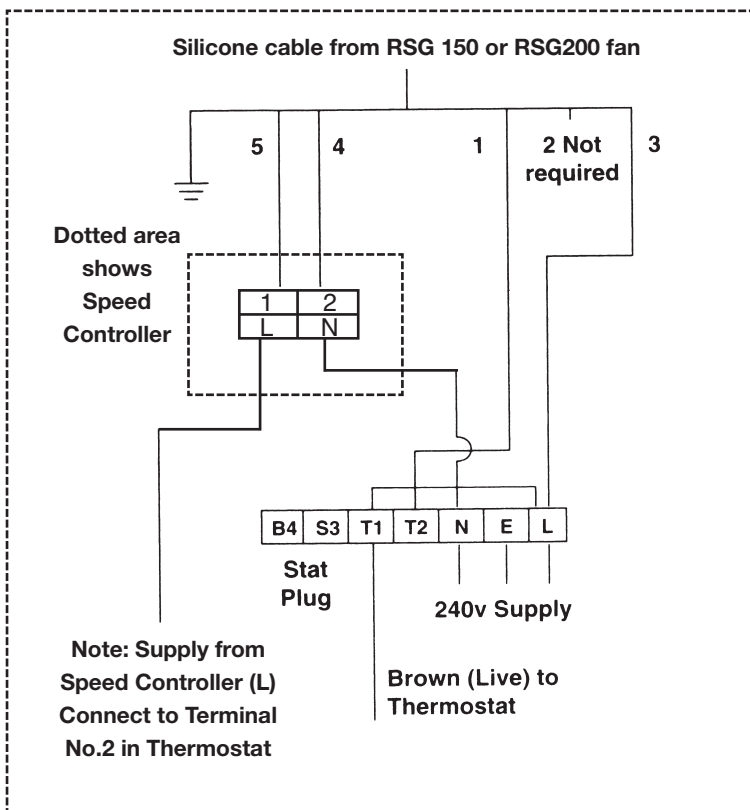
Silicone cable from RSG 150 or RSG200 fan

5

4

1

2 Not required

3

Dotted area shows Speed Controller

| 1 | 2 |
|---|---|
| L | N |

| B4 | S3 | T1 | T2 | N | E | L |
|---|---|---|---|---|---|---|

Stat Plug

240v Supply

Note: Supply from Speed Controller (L) Connect to Terminal No.2 in Thermostat

Brown (Live) to Thermostat